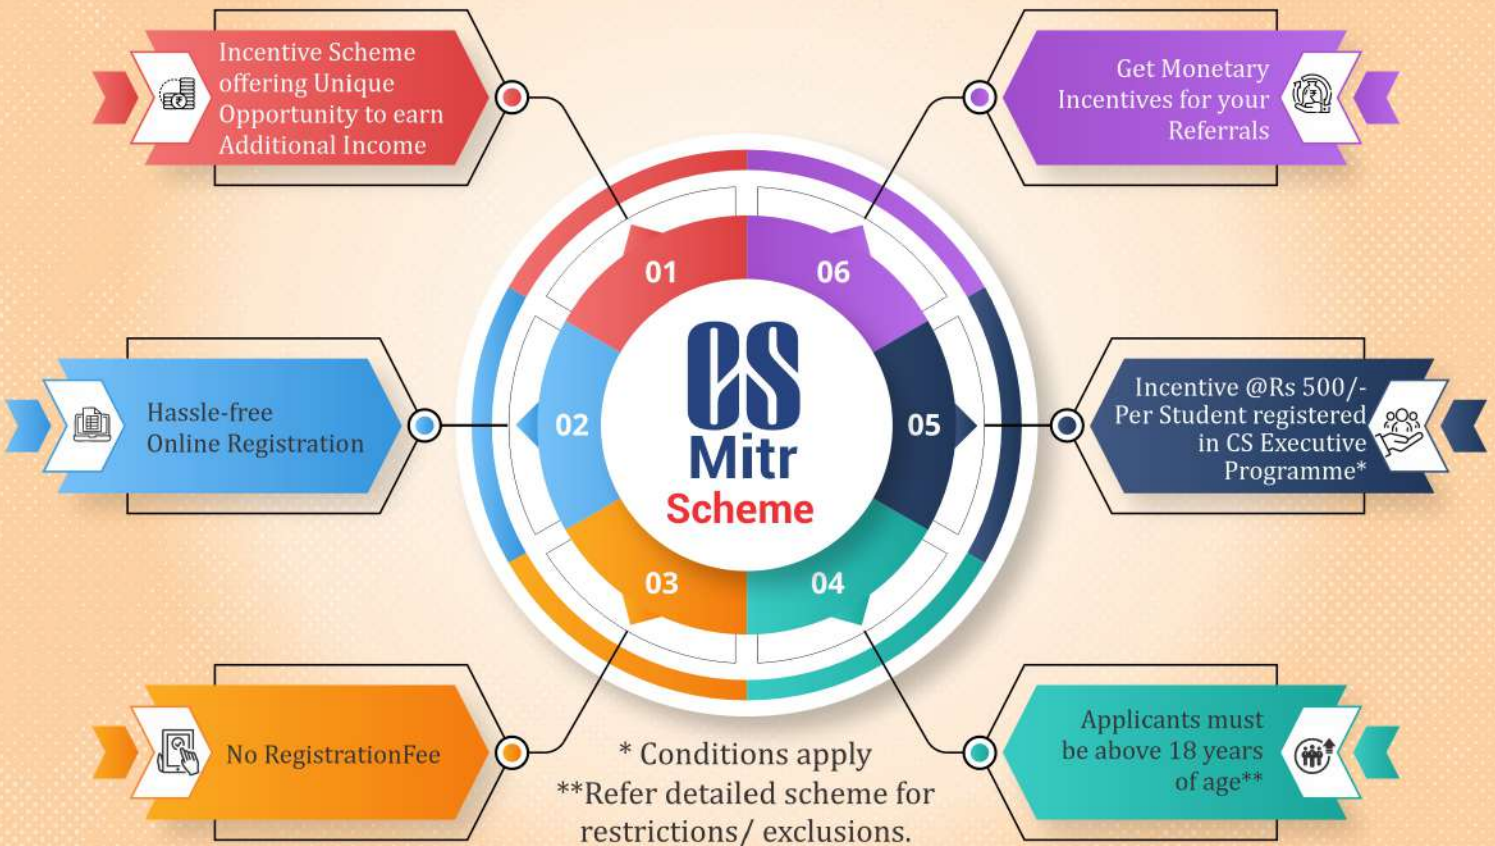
Incentive Scheme offering Unique Opportunity to earn Additional Income

Get Monetary Incentives for your Referrals

01

06

CS
Mitr
Scheme

02

05

03

04

Hassle-free Online Registration

Incentive @Rs 500/- Per Student registered in CS Executive Programme*

No RegistrationFee

* Conditions apply
**Refer detailed scheme for restrictions/ exclusions.

Applicants must be above 18 years of age**